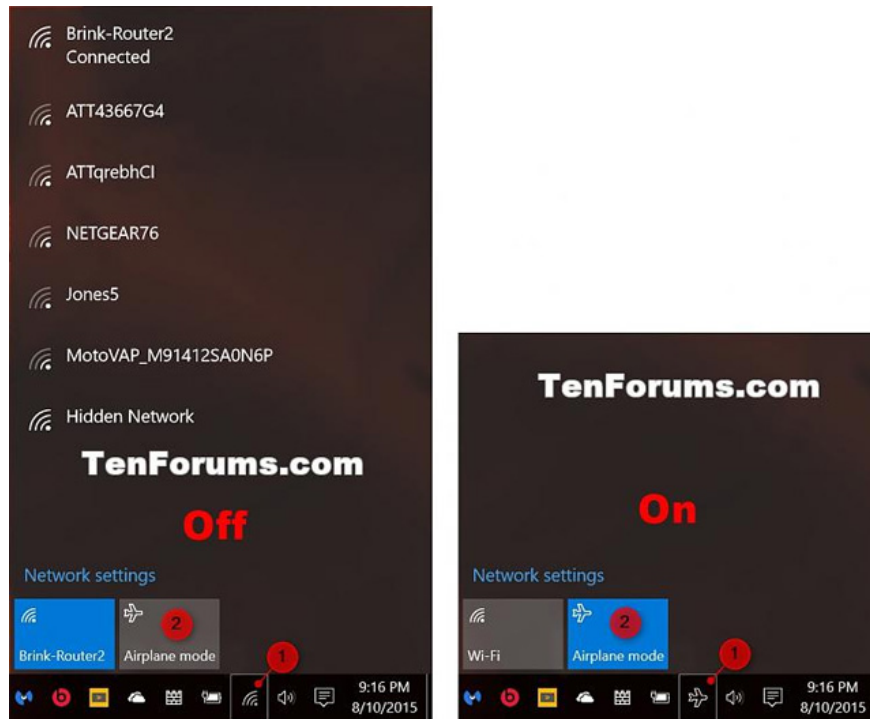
Brink-Router2
Connected

ATT43667G4

ATTqrebhCI

NETGEAR76

Jones5

MotoVAP_M91412SA0N6P

Hidden Network

TenForums.com

Off

Network settings

Brink-Router2

2

Airplane mode

1

9:16 PM
8/10/2015

TenForums.com

On

Network settings

Wi-Fi

2

Airplane mode

1

9:16 PM
8/10/2015